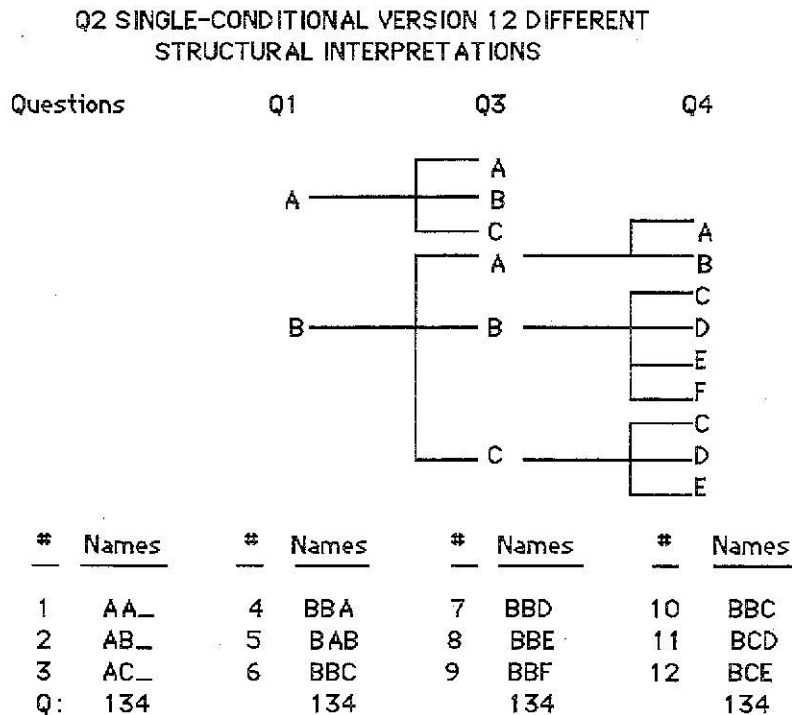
Q2 SINGLE-CONDITIONAL VERSION 12 DIFFERENT STRUCTURAL INTERPRETATIONS

Questions Q1 Q3 Q4

A

A

B

C

B

A

B

C

A

B

C

D

E

F

C

D

E

| # | Names | # | Names | # | Names | # | Names |
|---|---|---|---|---|---|---|---|
| 1 | AA_ | 4 | BBA | 7 | BBD | 10 | BBC |
| 2 | AB_ | 5 | BAB | 8 | BBE | 11 | BCD |
| 3 | AC_ | 6 | BBC | 9 | BBF | 12 | BCE |
| Q: | 134 | | 134 | | 134 | | 134 |